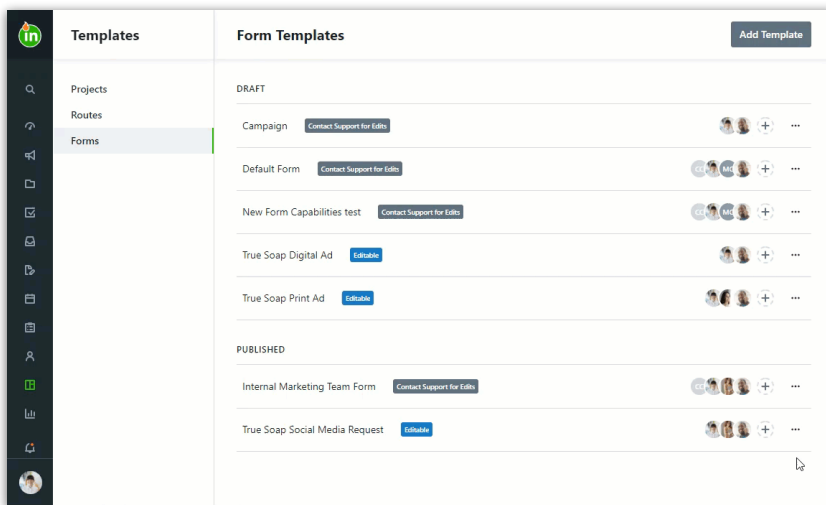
in

Templates

Projects
Routes
Forms

Form Templates

Add Template

DRAFT

Campaign Contact Support for Edits

Default Form Contact Support for Edits CL MC

New Form Capabilities test Contact Support for Edits CL MC

True Soap Digital Ad Editable

True Soap Print Ad Editable

PUBLISHED

Internal Marketing Team Form Contact Support for Edits CL

True Soap Social Media Request Editable